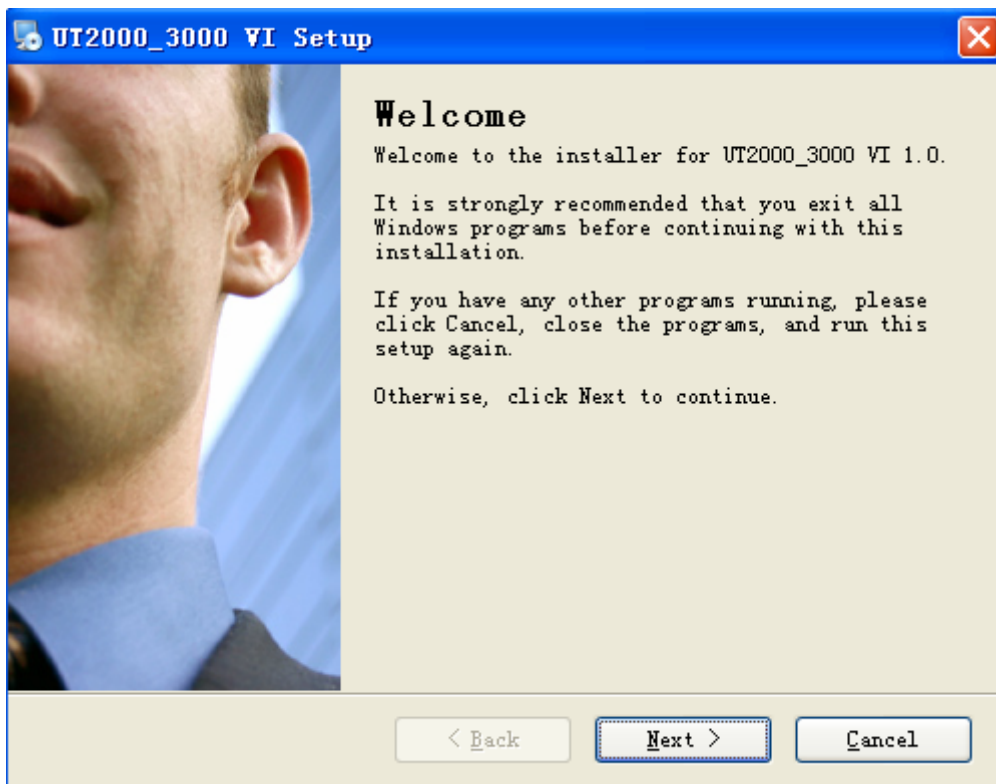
UT2000_3000 VI Setup

Welcome

Welcome to the installer for UT2000_3000 VI 1.0.

It is strongly recommended that you exit all Windows programs before continuing with this installation.

If you have any other programs running, please click Cancel, close the programs, and run this setup again.

Otherwise, click Next to continue.

< Back

Next >

Cancel